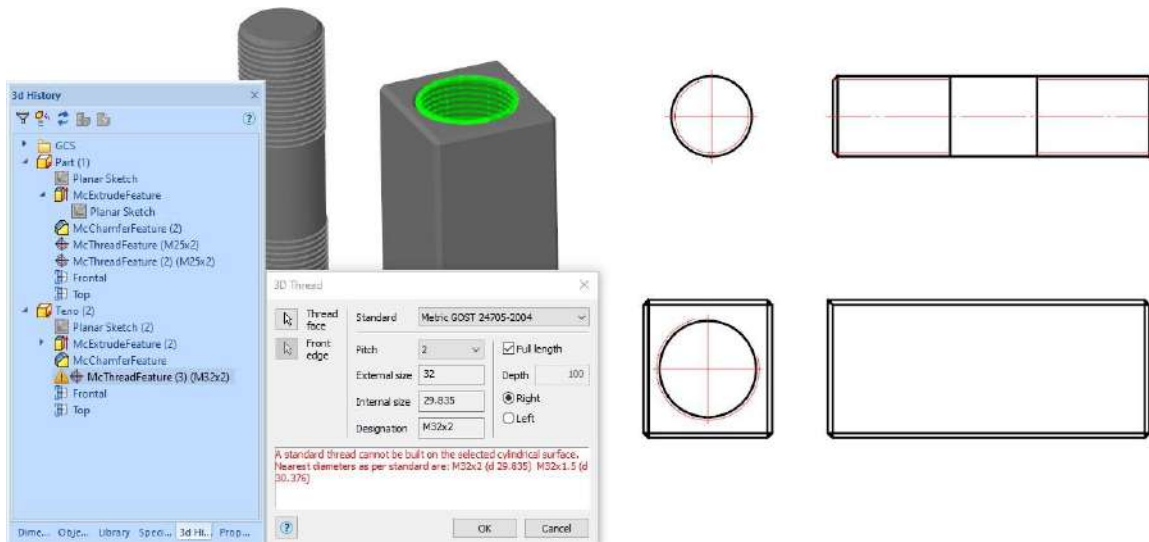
3d History

?

GCS
Part (1)
Planar Sketch
McExtrudeFeature
Planar Sketch
McChamferFeature (2)
McThreadFeature (M25x2)
McThreadFeature (2) (M25x2)
Frontal
Top
Teno (2)
Planar Sketch (2)
McExtrudeFeature (2)
McChamferFeature
McThreadFeature (3) (M32x2)
Frontal
Top

Dime... Obje... Library Speci... 3d Hi... Prop...

3D Thread

Thread face
Front edge

Standard: Metric GOST 24705-2004
Pitch: 2
Full length
External size: 32
Depth: 100
Internal size: 29.835
Right
Left
Designation: M32x2

A standard thread cannot be built on the selected cylindrical surface. Nearest diameters as per standard are: M32x2 (d 29.835) M32x1.5 (d 30.376)

?
OK
Cancel